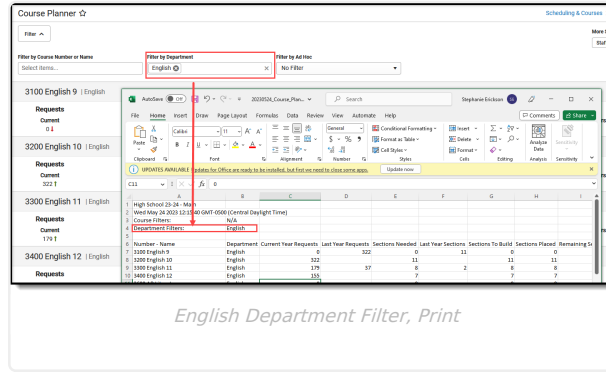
Course Planner ☆

Scheduling & Courses

Filter ^

More

Filter by Course Number or Name
Select items...

Filter by Department
English ⊗ ×

Filter by Ad Hoc
No Filter

3100 English 9 | English

Requests
Current
0 ↓

3200 English 10 | English

Requests
Current
322 ↑

3300 English 11 | English

Requests
Current
179 ↑

3400 English 12 | English

Requests

AutoSave Off 20230524_Course_Plan... Search Stephanie Erickson

File Home Insert Draw Page Layout Formulas Data Review View Automate Help Comments Share

Paste Calibri 11 A A General Conditional Formatting Format as Table Cell Styles Insert Delete Format Analyze Data Sensitivity

Clipboard Font Alignment Number Styles Cells Editing Analysis Sensitivity

UPDATES AVAILABLE Updates for Office are ready to be installed, but first we need to close some apps. Update now

C11 fx 0

| | A | B | C | D | E | F | G | H | I |
|---|---|---|---|---|---|---|---|---|---|
| 1 | High School 23-24 - Main | | | | | | | | |
| 2 | Wed May 24 2023 12:13:40 GMT-0500 (Central Daylight Time) | | | | | | | | |
| 3 | Course Filters: | N/A | | | | | | | |
| 4 | Department Filters: | English | | | | | | | |
| 5 | | | | | | | | | |
| 6 | Number - Name | Department | Current Year Requests | Last Year Requests | Sections Needed | Last Year Sections | Sections To Build | Sections Placed | Remaining Se |
| 7 | 3100 English 9 | English | 0 | 322 | 0 | 11 | 0 | 0 | |
| 8 | 3200 English 10 | English | 322 | | 11 | | 11 | 8 | |
| 9 | 3300 English 11 | English | 179 | 57 | 8 | 2 | 8 | 8 | |
| 10 | 3400 English 12 | English | 153 | | 7 | | 7 | 7 | |

English Department Filter, Print